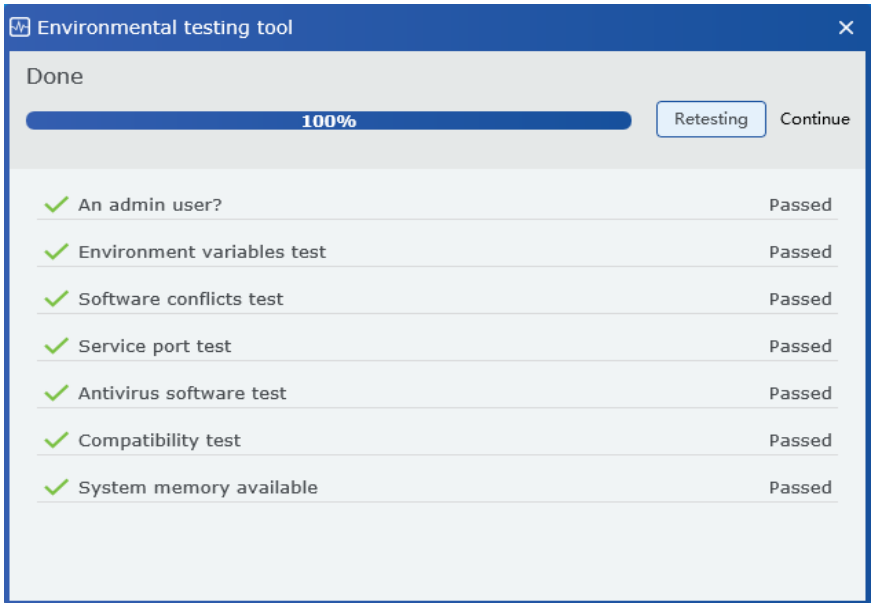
Environmental testing tool ×

Done

100%

Retesting Continue

An admin user? Passed

Environment variables test Passed

Software conflicts test Passed

Service port test Passed

Antivirus software test Passed

Compatibility test Passed

System memory available Passed